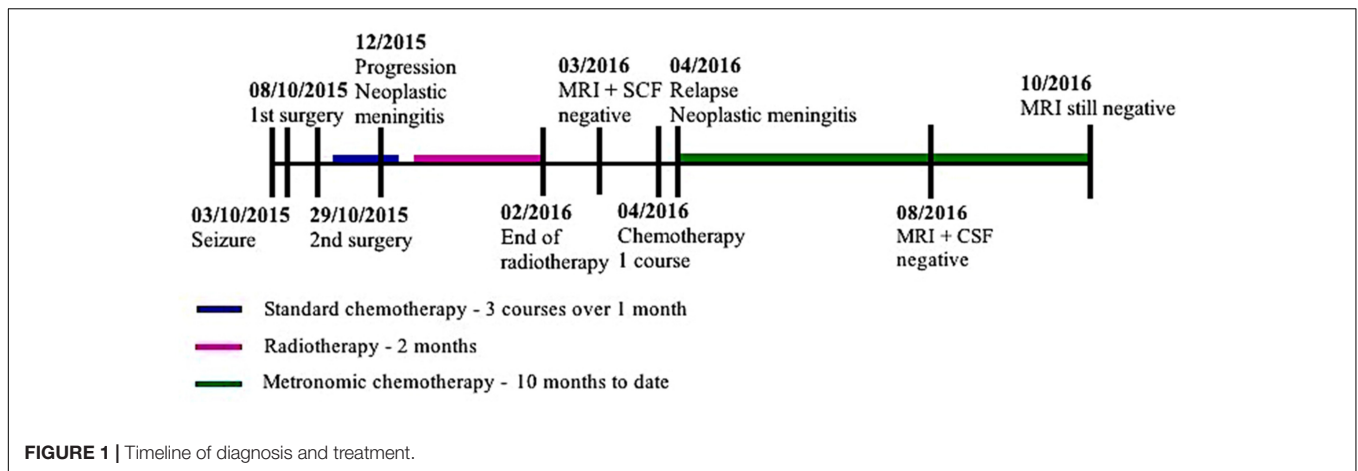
12/2015
Progression
Neoplastic meningitis

08/10/2015
1st surgery

03/2016
MRI + SCF negative

04/2016
Relapse
Neoplastic meningitis

10/2016
MRI still negative

03/10/2015
Seizure

29/10/2015
2nd surgery

02/2016
End of radiotherapy

04/2016
Chemotherapy 1 course

08/2016
MRI + CSF negative

Standard chemotherapy - 3 courses over 1 month

Radiotherapy - 2 months

Metronomic chemotherapy - 10 months to date

**FIGURE 1 |** Timeline of diagnosis and treatment.